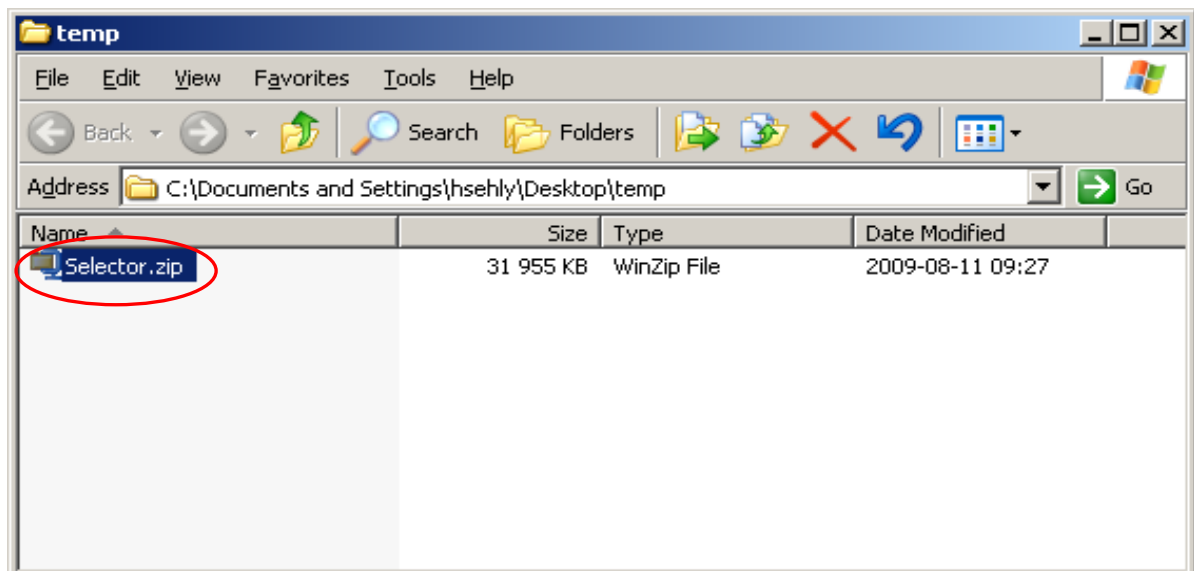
temp

File Edit View Favorites Tools Help

Back Search Folders

Address C:\Documents and Settings\hsehly\Desktop\temp Go

| Name | Size | Type | Date Modified |
|---|---|---|---|
| Selector.zip | 31 955 KB | WinZip File | 2009-08-11 09:27 |